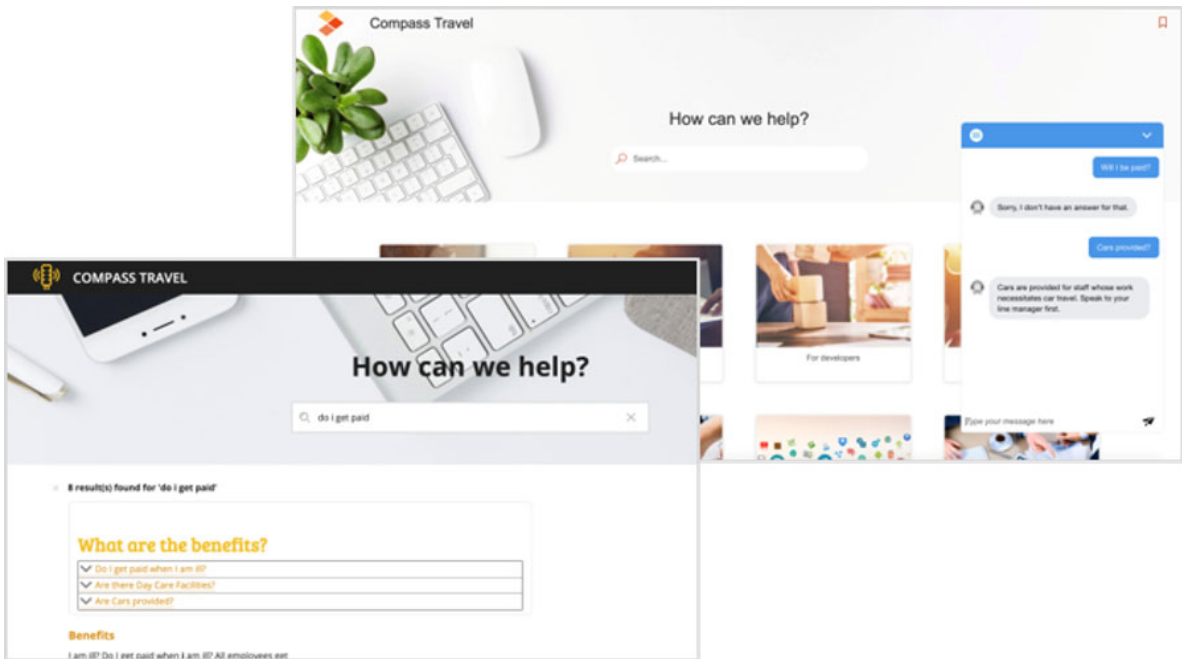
Compass Travel

How can we help?

Search...

Will I be paid?

Sorry, I don't have an answer for that.

Cars provided?

Cars are provided for staff whose work necessitates car travel. Speak to your line manager first.

For developers

Type your message here

COMPASS TRAVEL

How can we help?

do i get paid

8 result(s) found for 'do i get paid'

What are the benefits?

Do I get paid when I am ill?

Are there Day Care Facilities?

Are Cars provided?

Benefits

I am ill? Do I get paid when I am ill? All employees get